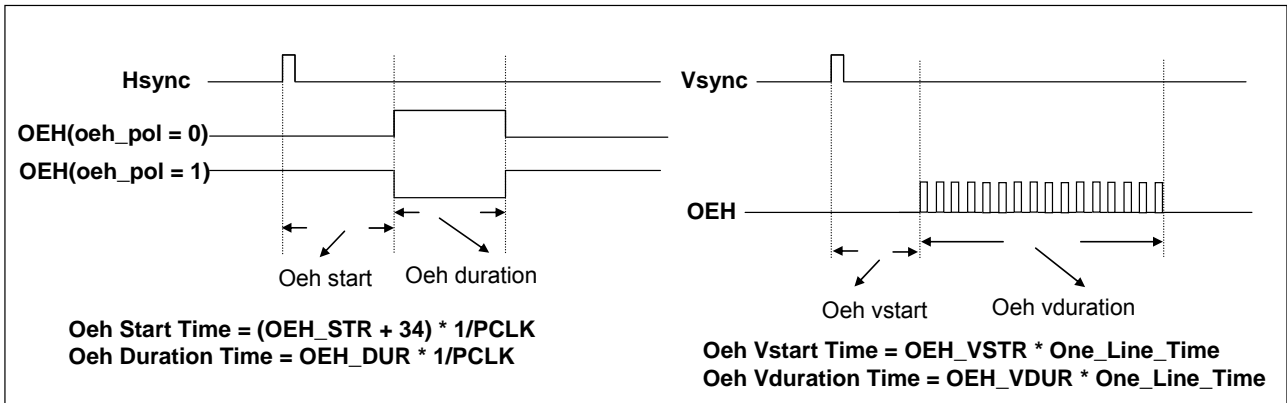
Hsync

OEH(oeh_pol = 0)

OEH(oeh_pol = 1)

Oeh start

Oeh duration

Oeh Start Time = (OEH_STR + 34) * 1/PCLK
Oeh Duration Time = OEH_DUR * 1/PCLK

Vsync

OEH

Oeh vstart

Oeh vduration

Oeh Vstart Time = OEH_VSTR * One_Line_Time
Oeh Vduration Time = OEH_VDUR * One_Line_Time